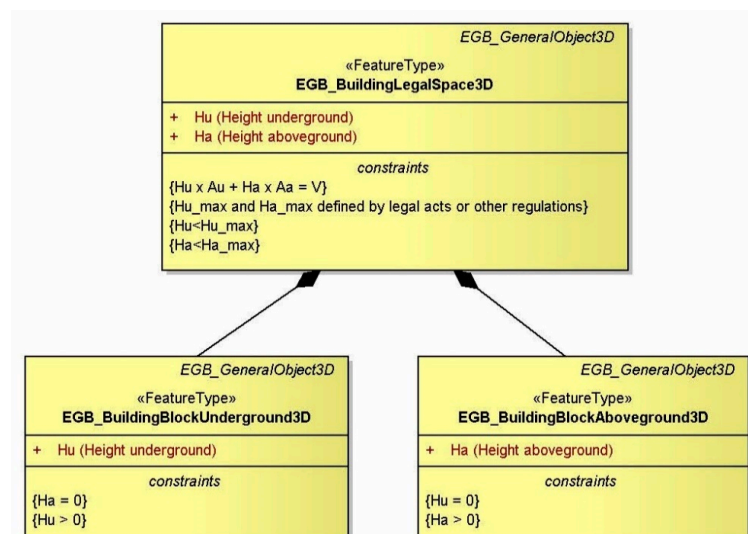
EGB_GeneralObject3D
«FeatureType»
EGB_BuildingLegalSpace3D

+ Hu (Height underground)
+ Ha (Height aboveground)

constraints
{Hu x Au + Ha x Aa = V}
{Hu_max and Ha_max defined by legal acts or other regulations}
{Hu<Hu_max}
{Ha<Ha_max}

EGB_GeneralObject3D
«FeatureType»
EGB_BuildingBlockUnderground3D

+ Hu (Height underground)

constraints
{Ha = 0}
{Hu > 0}

EGB_GeneralObject3D
«FeatureType»
EGB_BuildingBlockAboveground3D

+ Ha (Height aboveground)

constraints
{Hu = 0}
{Ha > 0}